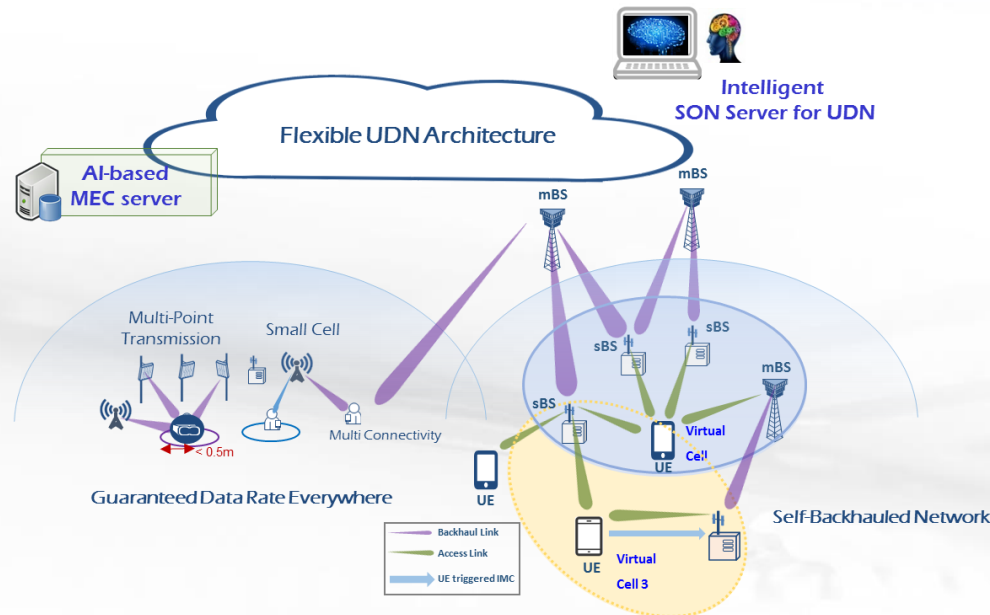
Intelligent
SON Server for UDN

Flexible UDN Architecture

AI-based
MEC server

mBS

mBS

Multi-Point
Transmission

Small Cell

sBS

sBS

sBS

mBS

< 0.5m

Multi Connectivity

Virtual
Cell

UE

UE

Guaranteed Data Rate Everywhere

Self-Backhauled Network

Backhaul Link
Access Link
UE triggered IMC

UE

Virtual
Cell 3